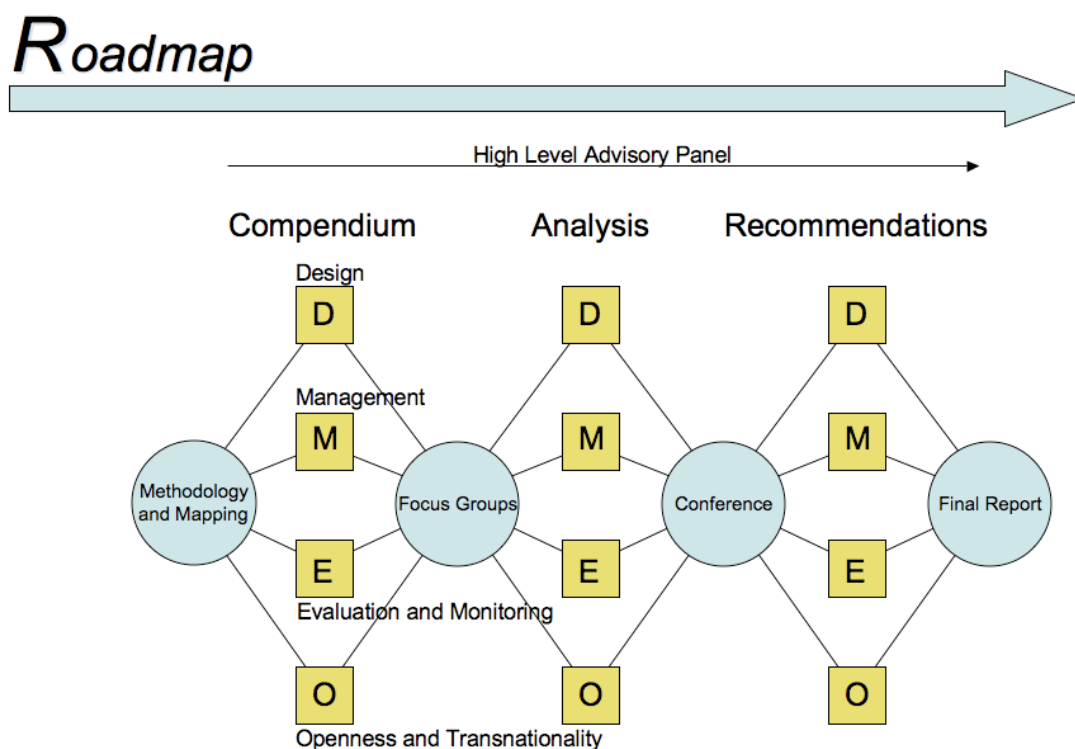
Roadmap

High Level Advisory Panel

Compendium

Analysis

Recommendations

Design

D

D

D

Management

M

M

M

Methodology and Mapping

Focus Groups

Conference

Final Report

E

E

E

Evaluation and Monitoring

O

O

O

Openness and Transnationality